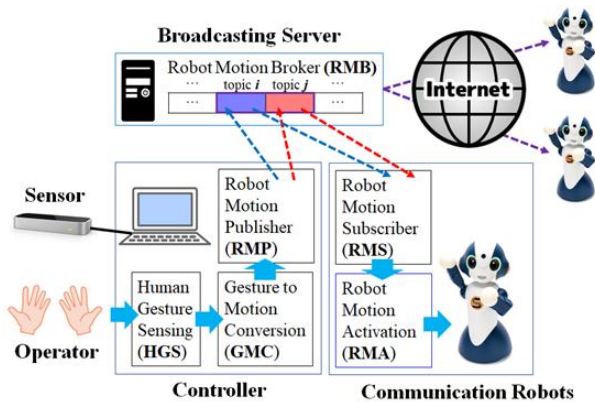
Broadcasting Server

Robot Motion Broker (RMB)

...

topic $i$

topic $j$

...

...

...

Internet

Sensor

Robot Motion Publisher (RMP)

Robot Motion Subscriber (RMS)

Human Gesture Sensing (HGS)

Gesture to Motion Conversion (GMC)

Robot Motion Activation (RMA)

Operator

Controller

Communication Robots